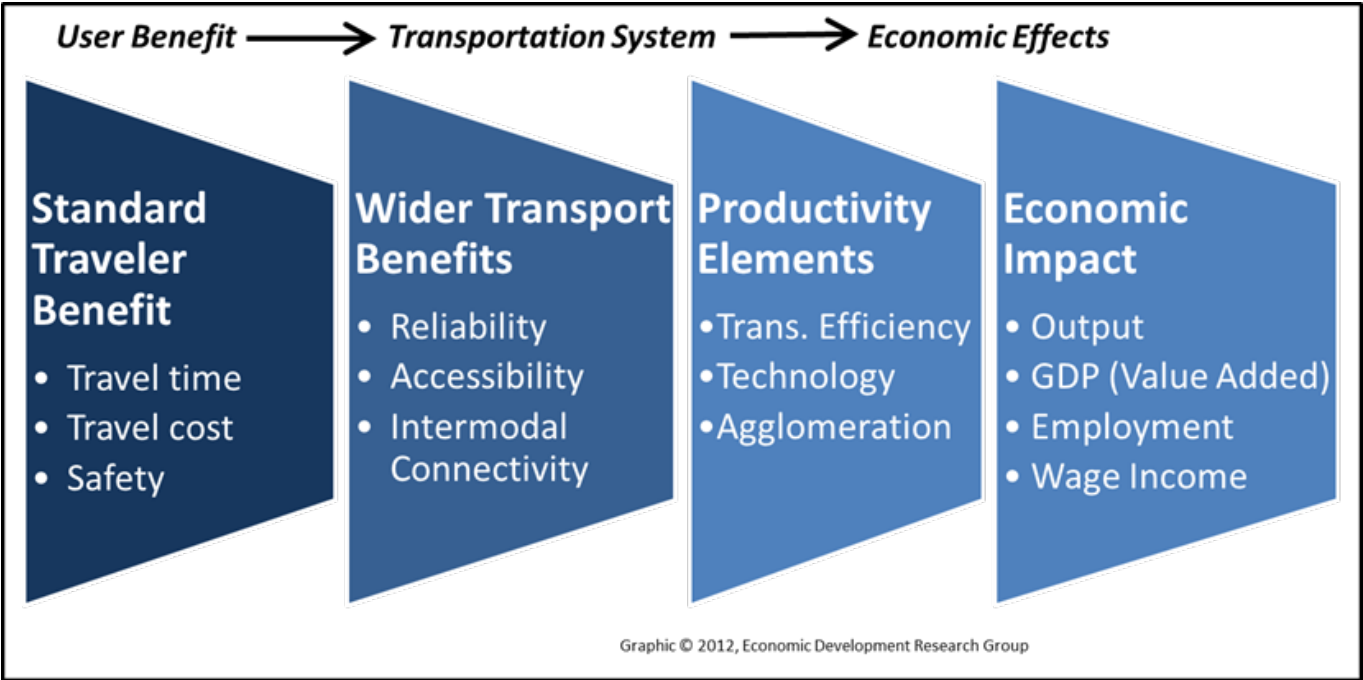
User Benefit → Transportation System → Economic Effects

Standard Traveler Benefit
• Travel time
• Travel cost
• Safety

Wider Transport Benefits
• Reliability
• Accessibility
• Intermodal Connectivity

Productivity Elements
•Trans. Efficiency
•Technology
•Agglomeration

Economic Impact
• Output
• GDP (Value Added)
• Employment
• Wage Income

Graphic © 2012, Economic Development Research Group